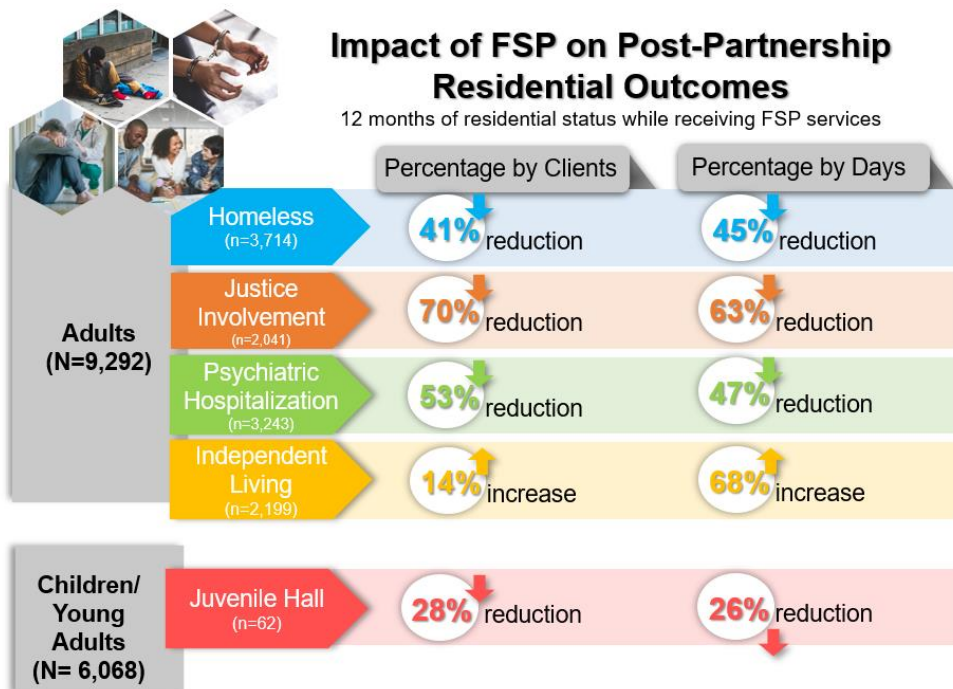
Impact of FSP on Post-Partnership Residential Outcomes
12 months of residential status while receiving FSP services

| | | Percentage by Clients | Percentage by Days |
|---|---|---|---|
| Adults (N=9,292) | Homeless (n=3,714) | 41% reduction | 45% reduction |
| | Justice Involvement (n=2,041) | 70% reduction | 63% reduction |
| | Psychiatric Hospitalization (n=3,243) | 53% reduction | 47% reduction |
| | Independent Living (n=2,199) | 14% increase | 68% increase |
| Children/ Young Adults (N= 6,068) | Juvenile Hall (n=62) | 28% reduction | 26% reduction |